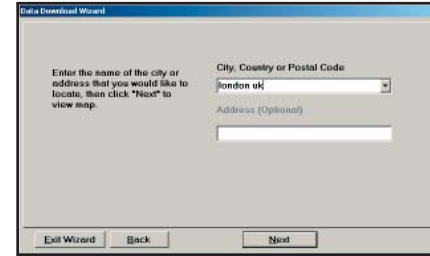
Data Download Wizard

Enter the name of the city or address that you would like to locate, then click "Next" to view map.

City, Country or Postal Code

london uk

Address (Optional)

Exit Wizard

Back

Next